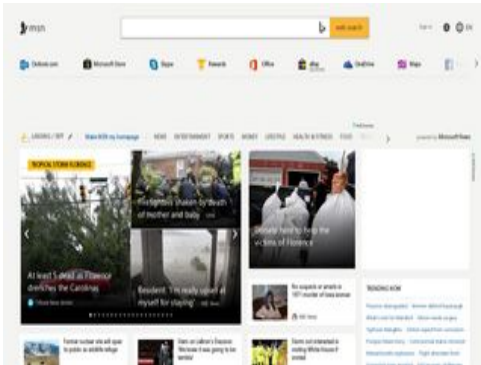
msn

web search

Outlook.com Microsoft Store Skype Rewards Office eBay OneDrive Maps

Make MSN my homepage NEWS ENTERTAINMENT SPORTS MONEY LIFESTYLE HEALTH & FITNESS FOOD

powered by Microsoft News

TROPICAL STORM FLORENCE

Firefighters shaken by death of mother and baby

Donate here to help the victims of Florence

At least 5 dead as Florence drenches the Carolinas

Resident: 'I'm really upset at myself for staying'

No suspects or arrests in 1977 murder of Iowa woman

TRENDING NOW

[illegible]